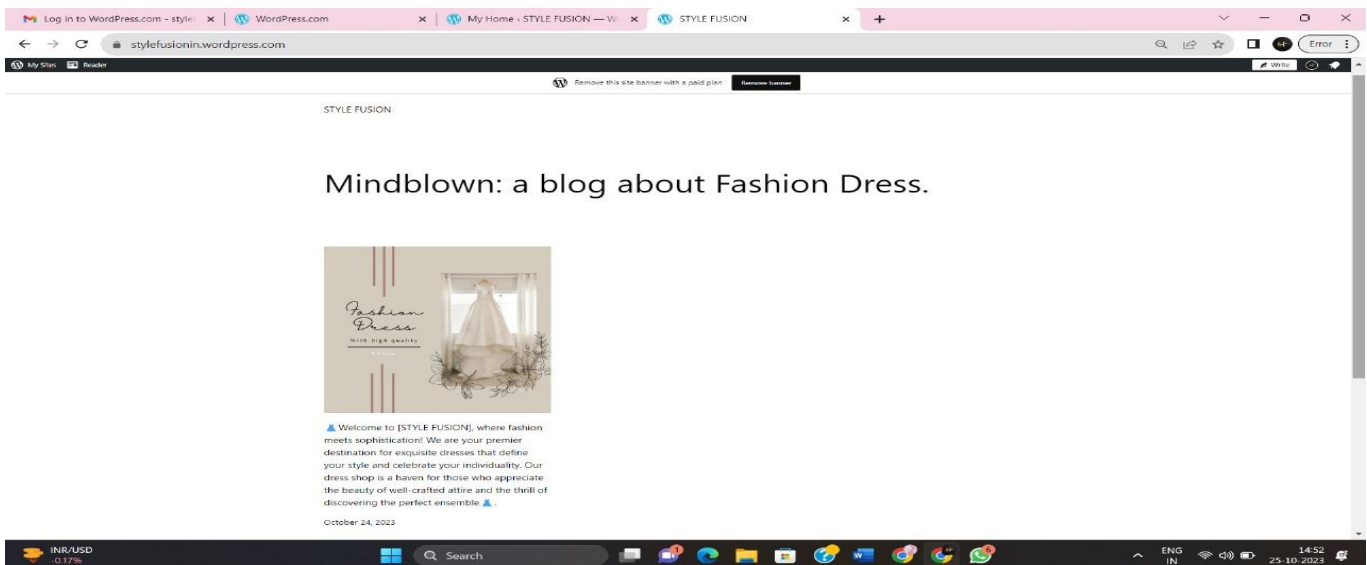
Log in to WordPress.com - style | WordPress.com | My Home ‹ STYLE FUSION — W | STYLE FUSION

stylefusionin.wordpress.com

Error

My Sites Reader

Write

Remove this site banner with a paid plan Remove banner

STYLE FUSION

Mindblown: a blog about Fashion Dress.

Fashion Dress
With high quality

👗 Welcome to [STYLE FUSION], where fashion meets sophistication! We are your premier destination for exquisite dresses that define your style and celebrate your individuality. Our dress shop is a haven for those who appreciate the beauty of well-crafted attire and the thrill of discovering the perfect ensemble 👗 .

October 24, 2023

INR/USD -0.17%

Search

ENG IN

14:52 25-10-2023